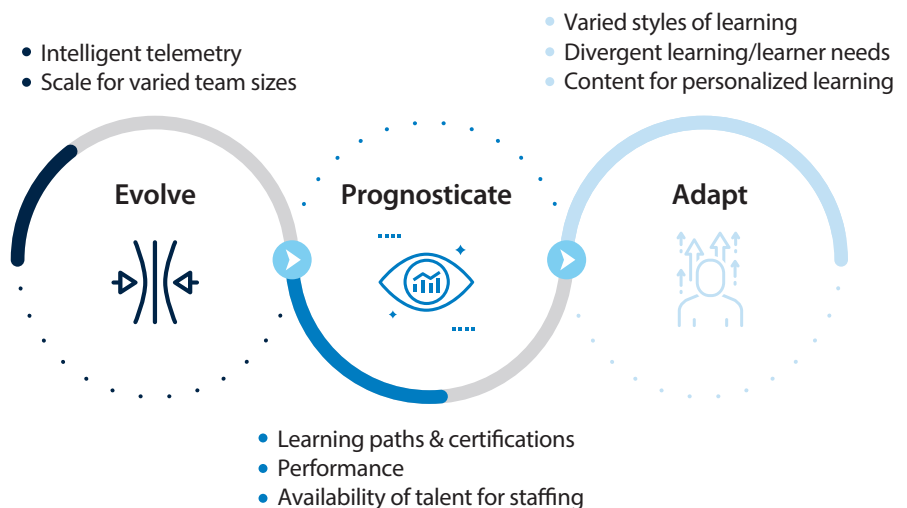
- Intelligent telemetry
- Scale for varied team sizes

- Varied styles of learning
- Divergent learning/learner needs
- Content for personalized learning

Evolve

Prognosticate

Adapt

- Learning paths & certifications
- Performance
- Availability of talent for staffing